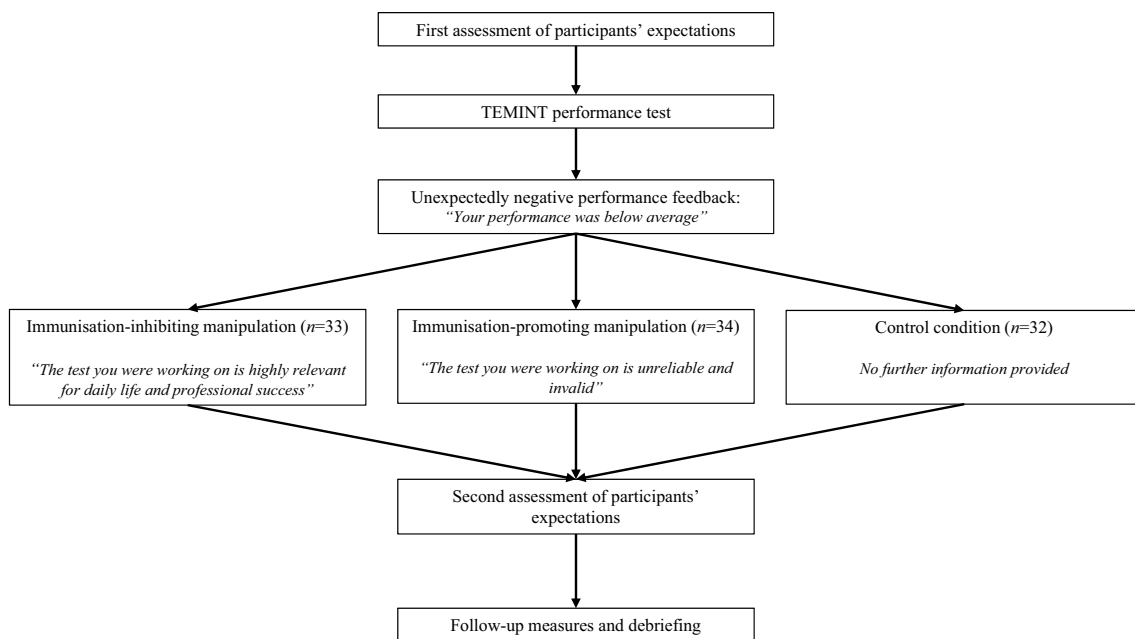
First assessment of participants' expectations

TEMINT performance test

Unexpectedly negative performance feedback:
*"Your performance was below average"*

Immunisation-inhibiting manipulation ($n$=33)

*"The test you were working on is highly relevant for daily life and professional success"*

Immunisation-promoting manipulation ($n$=34)

*"The test you were working on is unreliable and invalid"*

Control condition ($n$=32)

*No further information provided*

Second assessment of participants' expectations

Follow-up measures and debriefing